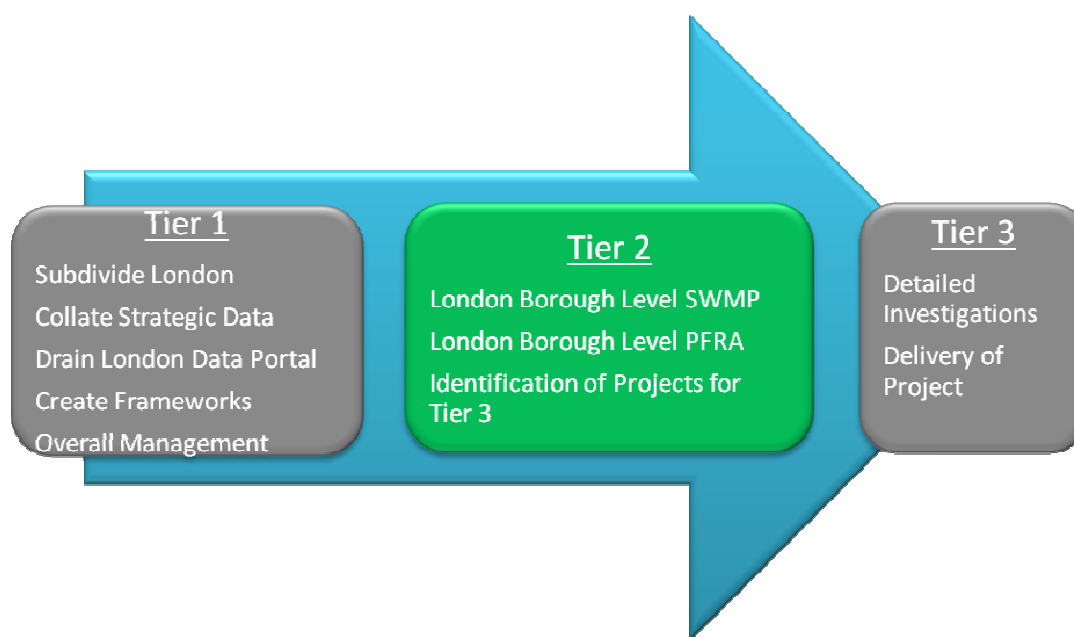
Tier 1

Subdivide London

Collate Strategic Data

Drain London Data Portal

Create Frameworks

Overall Management

Tier 2

London Borough Level SWMP

London Borough Level PFRA

Identification of Projects for Tier 3

Tier 3

Detailed Investigations

Delivery of Project